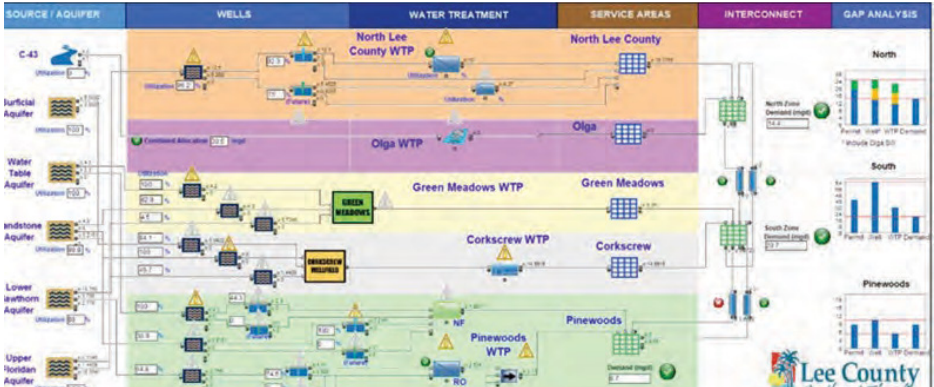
SOURCE / AQUIFER

WELLS

WATER TREATMENT

SERVICE AREAS

INTERCONNECT

GAP ANALYSIS

C-43

Utilization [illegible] %

Surficial Aquifer

Utilization 100 %

Water Table Aquifer

Utilization 100 %

Sandstone Aquifer

Utilization 92.8 %

Lower Hawthorn Aquifer

Utilization 88 %

Upper Floridan Aquifer

North Lee County WTP

Utilization

(Future)

Combined Allocation 22.5 mgd

Olga WTP

Green Meadows WTP

GREEN MEADOWS

Corkscrew WTP

CORKSCREW WELLFIELD

Pinewoods WTP

NF

RO

(Future)

North Lee County

Olga

Green Meadows

Corkscrew

Pinewoods

Demand (mgd)

North Zone Demand (mgd)

South Zone Demand (mgd)

North

* Include Olga SW

South

Pinewoods

Permit

WellF

WTP

Demand

Lee County